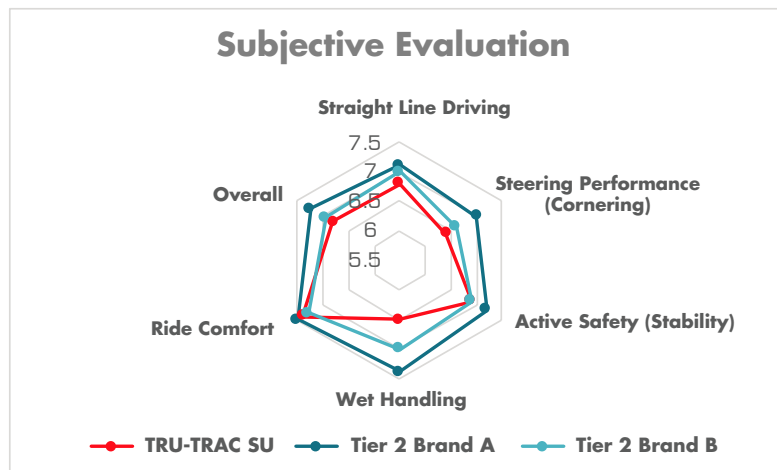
Subjective Evaluation

Straight Line Driving

7.5
7
6.5
6
5.5

Steering Performance (Cornering)

Overall

Active Safety (Stability)

Ride Comfort

Wet Handling

TRU-TRAC SU
Tier 2 Brand A
Tier 2 Brand B